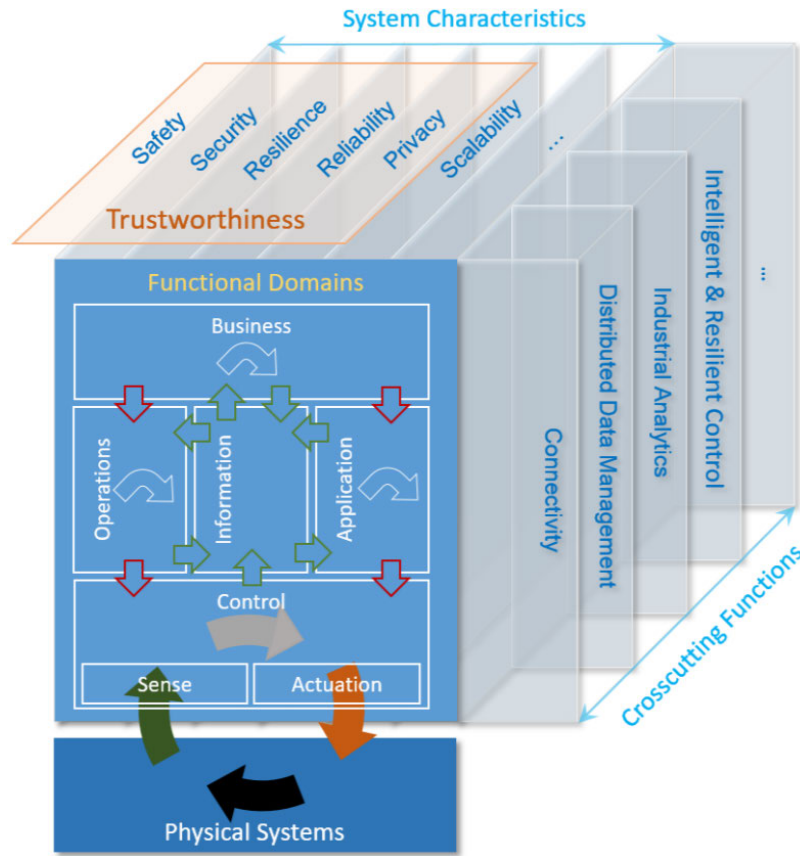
System Characteristics

Safety
Security
Resilience
Reliability
Privacy
Scalability
...

Trustworthiness

Functional Domains

Business

Operations
Information
Application

Control

Sense
Actuation

Physical Systems

Connectivity
Distributed Data Management
Industrial Analytics
Intelligent & Resilient Control
...

Crosscutting Functions